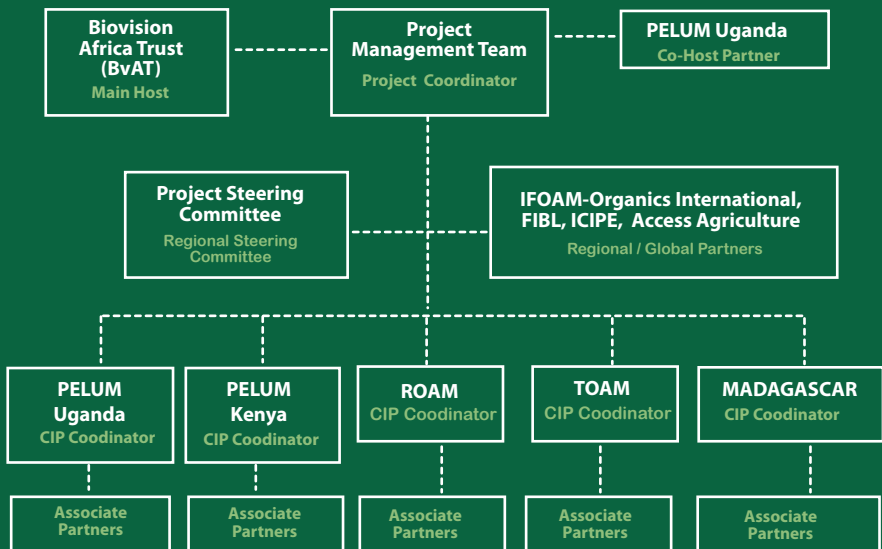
Biovision Africa Trust (BvAT)
Main Host

Project Management Team
Project Coordinator

PELUM Uganda
Co-Host Partner

Project Steering Committee
Regional Steering Committee

IFOAM-Organics International, FIBL, ICIPE, Access Agriculture
Regional / Global Partners

PELUM Uganda
CIP Coodinator

PELUM Kenya
CIP Coodinator

ROAM
CIP Coodinator

TOAM
CIP Coodinator

MADAGASCAR
CIP Coodinator

Associate Partners

Associate Partners

Associate Partners

Associate Partners

Associate Partners